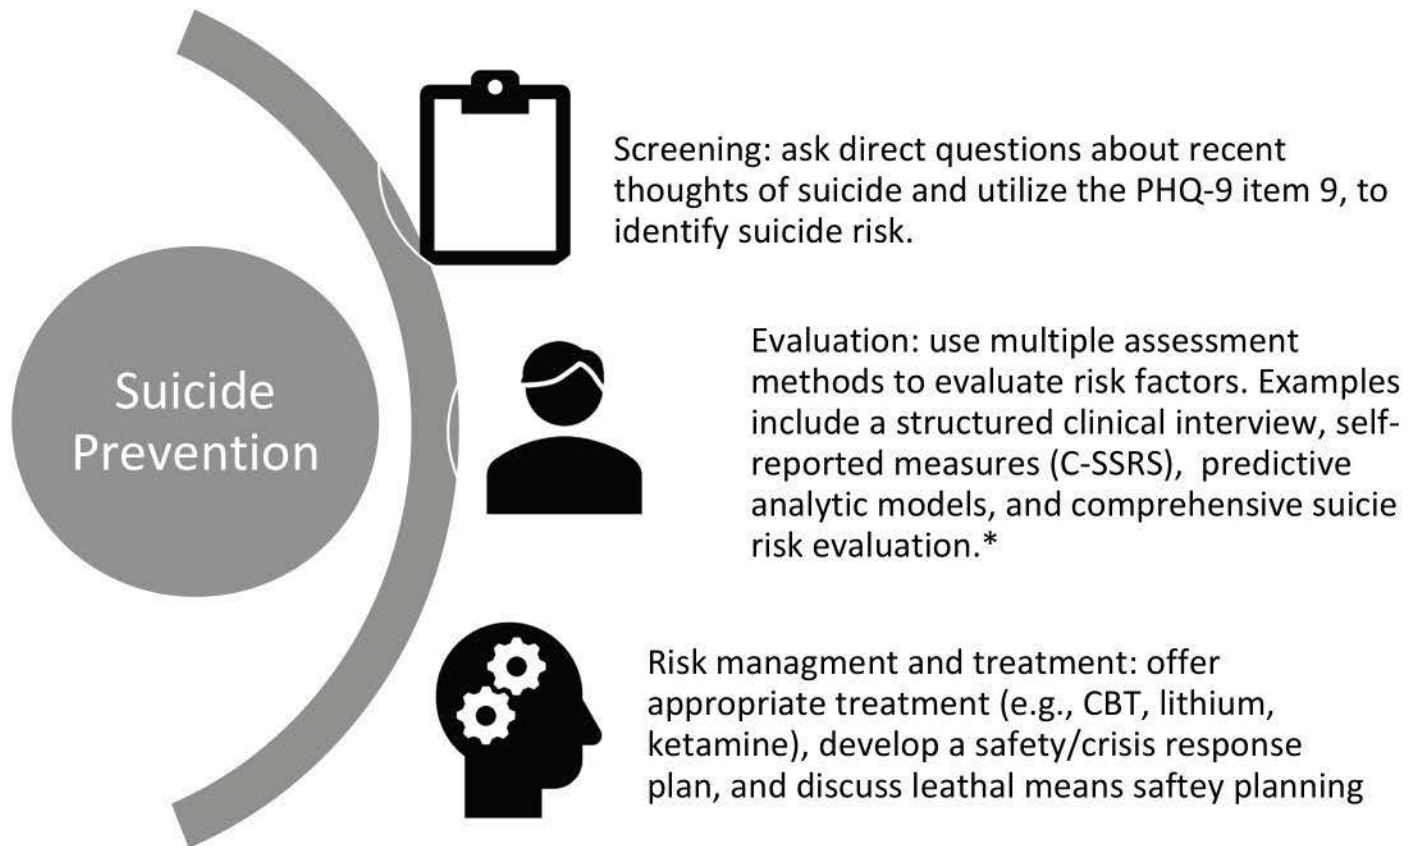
Suicide Prevention

Screening: ask direct questions about recent thoughts of suicide and utilize the PHQ-9 item 9, to identify suicide risk.

Evaluation: use multiple assessment methods to evaluate risk factors. Examples include a structured clinical interview, self-reported measures (C-SSRS), predictive analytic models, and comprehensive suicie risk evaluation.*

Risk managment and treatment: offer appropriate treatment (e.g., CBT, lithium, ketamine), develop a safety/crisis response plan, and discuss leathal means saftey planning